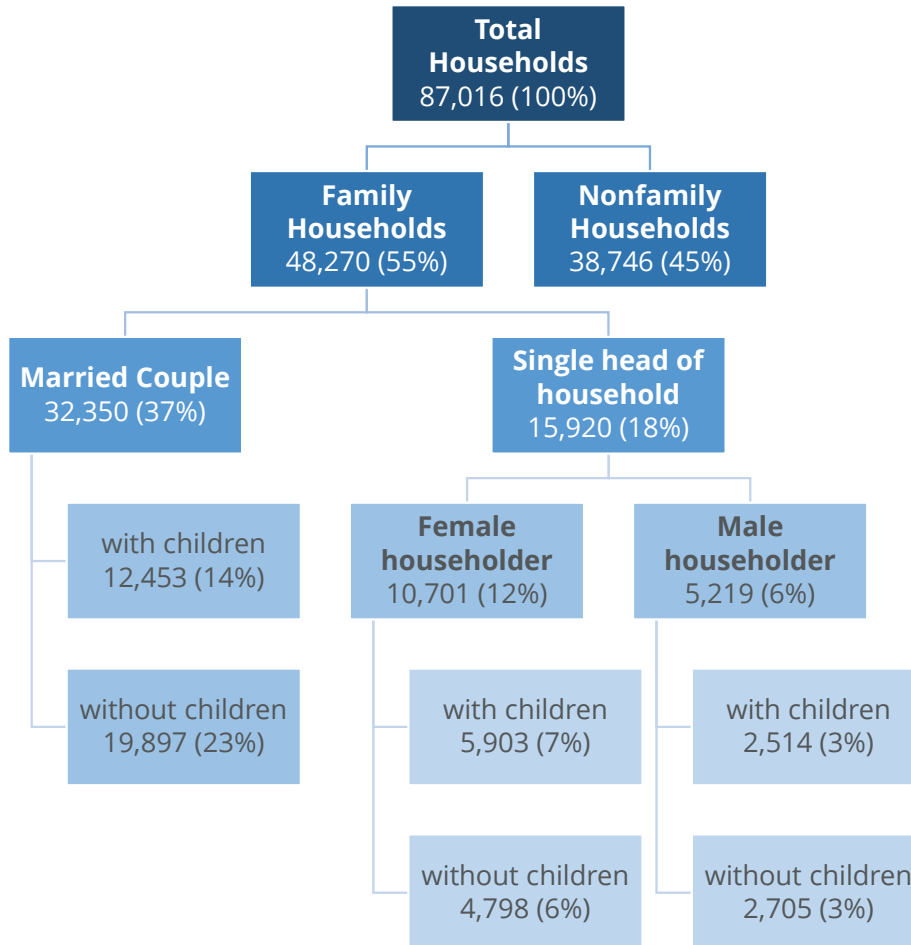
Total Households
87,016 (100%)

Family Households
48,270 (55%)

Nonfamily Households
38,746 (45%)

Married Couple
32,350 (37%)

Single head of household
15,920 (18%)

with children
12,453 (14%)

without children
19,897 (23%)

Female householder
10,701 (12%)

Male householder
5,219 (6%)

with children
5,903 (7%)

without children
4,798 (6%)

with children
2,514 (3%)

without children
2,705 (3%)